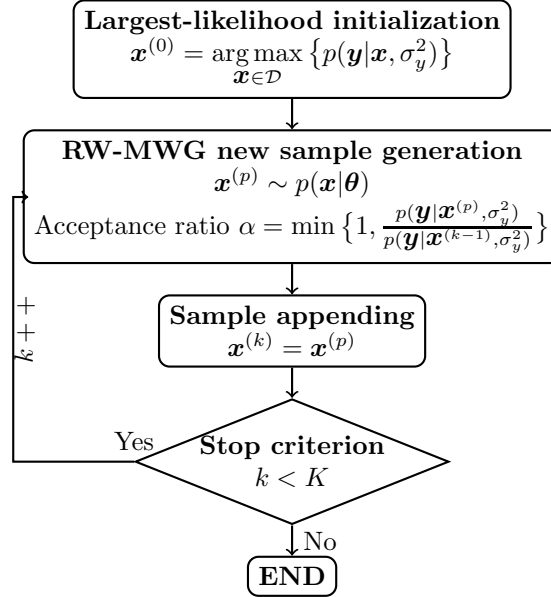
**Largest-likelihood initialization**
$\boldsymbol{x}^{(0)} = \arg\max_{\boldsymbol{x}\in\mathcal{D}} \left\{p(\boldsymbol{y}|\boldsymbol{x},\sigma_y^2)\right\}$

**RW-MWG new sample generation**
$\boldsymbol{x}^{(p)} \sim p(\boldsymbol{x}|\boldsymbol{\theta})$
Acceptance ratio $\alpha = \min\left\{1, \frac{p(\boldsymbol{y}|\boldsymbol{x}^{(p)},\sigma_y^2)}{p(\boldsymbol{y}|\boldsymbol{x}^{(k-1)},\sigma_y^2)}\right\}$

**Sample appending**
$\boldsymbol{x}^{(k)} = \boldsymbol{x}^{(p)}$

$k++$

Yes

**Stop criterion**
$k < K$

No

**END**